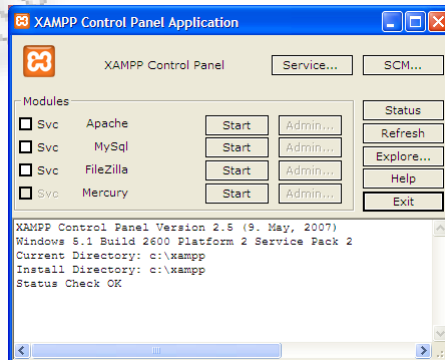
XAMPP Control Panel Application

XAMPP Control Panel

Service...

SCM...

Modules

Svc Apache Start Admin...

Svc MySql Start Admin...

Svc FileZilla Start Admin...

Svc Mercury Start Admin...

Status

Refresh

Explore...

Help

Exit

XAMPP Control Panel Version 2.5 (9. May, 2007)
Windows 5.1 Build 2600 Platform 2 Service Pack 2
Current Directory: c:\xampp
Install Directory: c:\xampp
Status Check OK